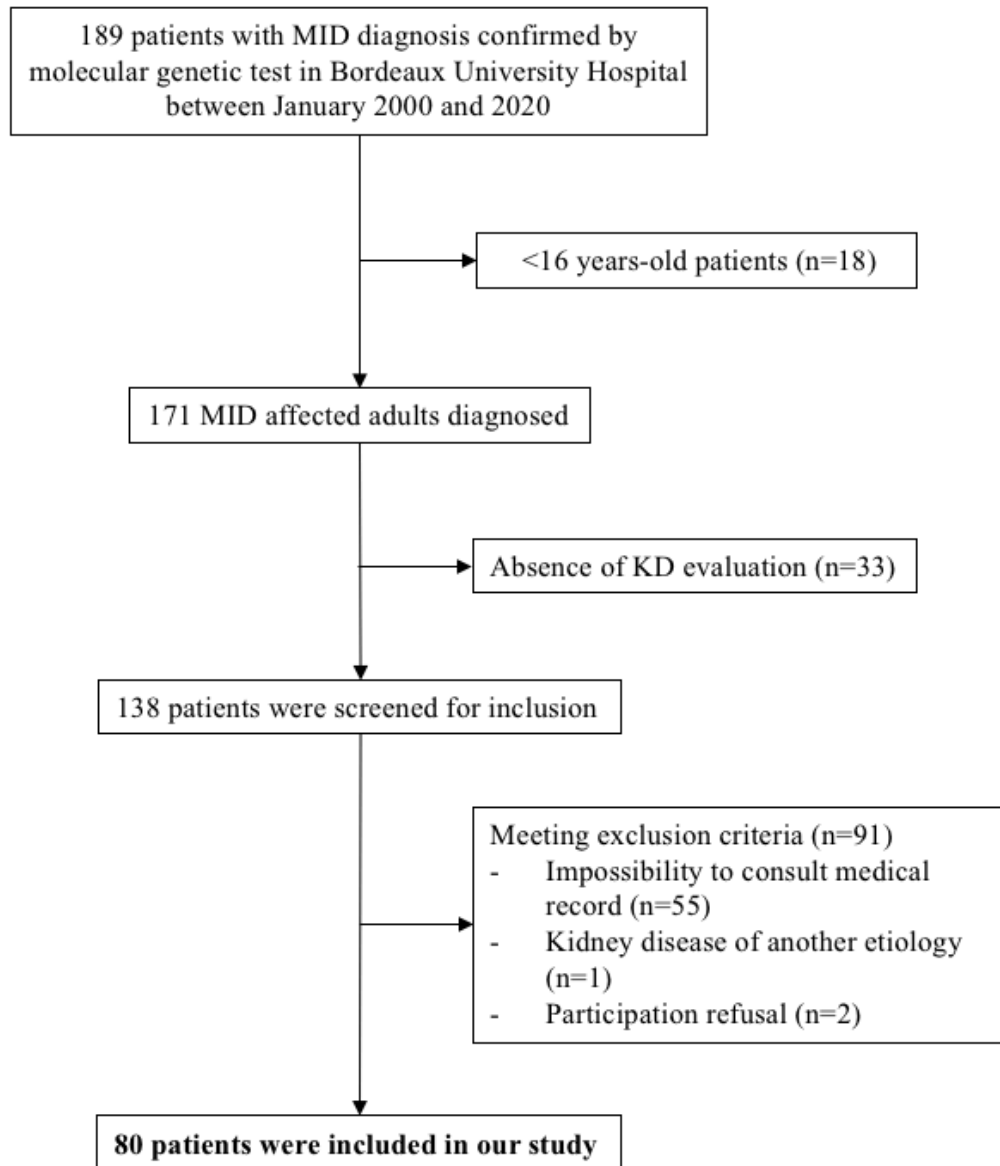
189 patients with MID diagnosis confirmed by molecular genetic test in Bordeaux University Hospital between January 2000 and 2020

<16 years-old patients (n=18)

171 MID affected adults diagnosed

Absence of KD evaluation (n=33)

138 patients were screened for inclusion

Meeting exclusion criteria (n=91)
- Impossibility to consult medical record (n=55)
- Kidney disease of another etiology (n=1)
- Participation refusal (n=2)

**80 patients were included in our study**